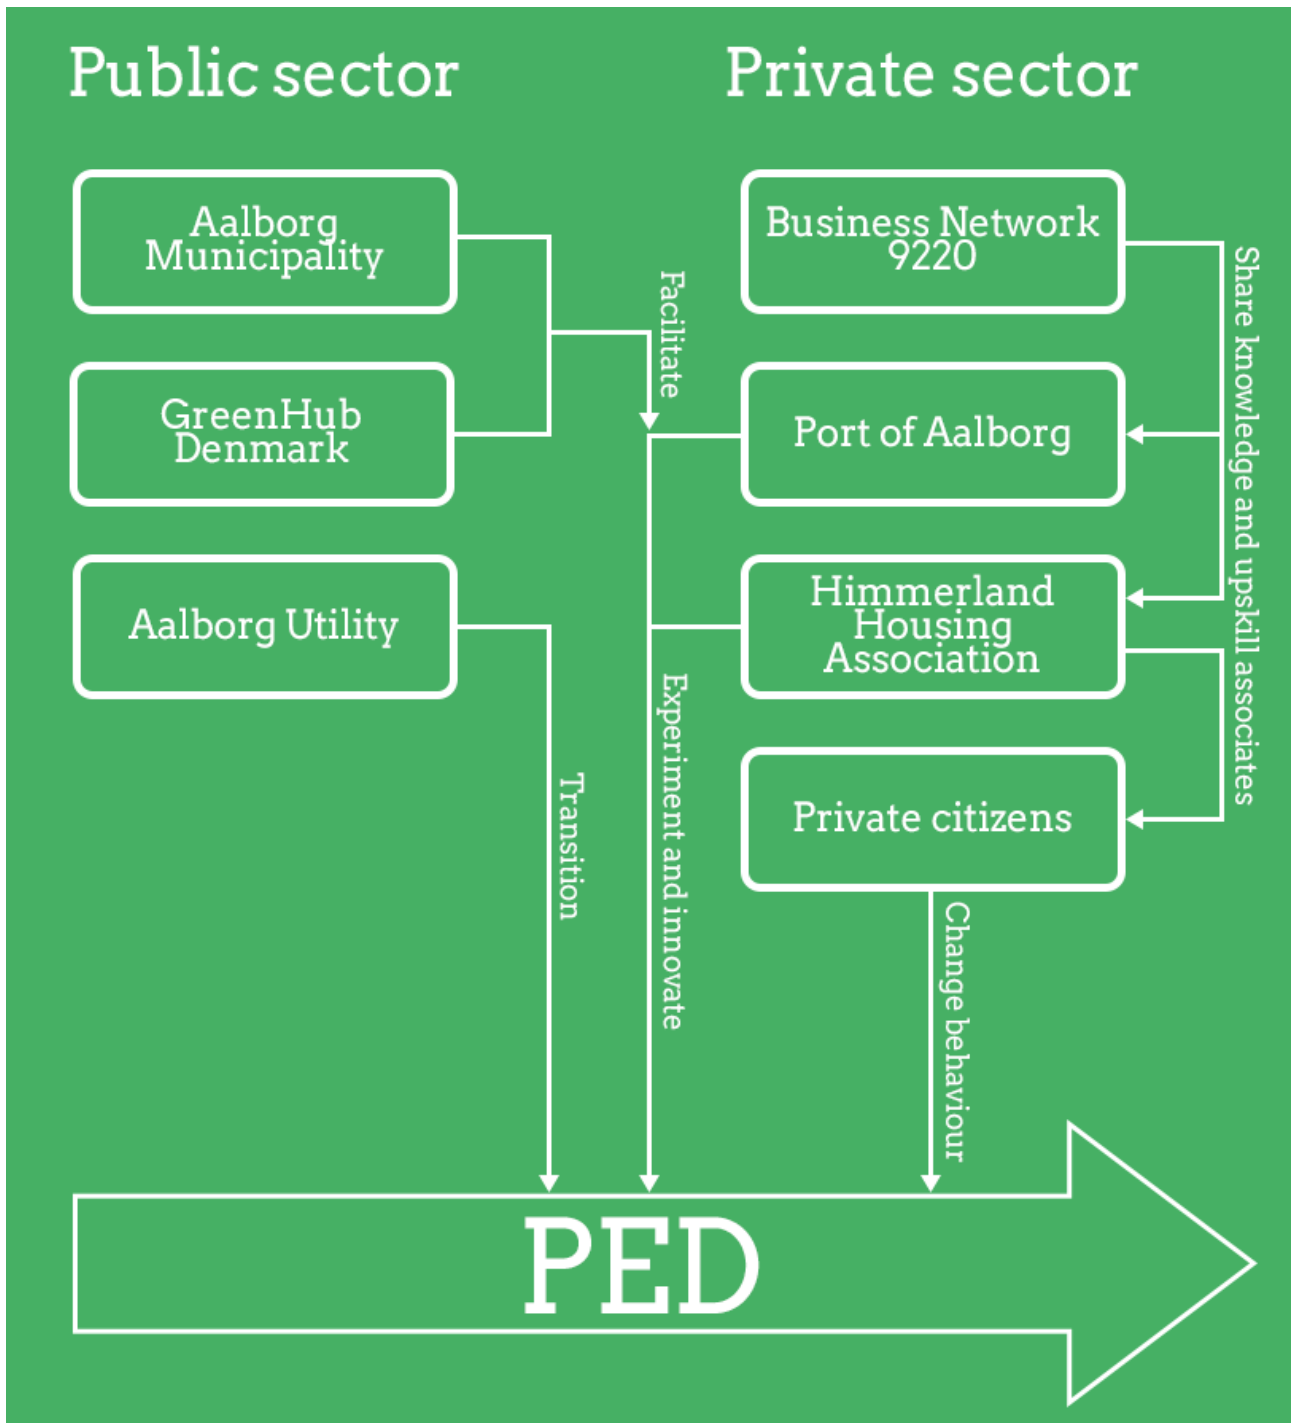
Public sector

Private sector

Aalborg Municipality

GreenHub Denmark

Aalborg Utility

Facilitate

Business Network 9220

Port of Aalborg

Himmerland Housing Association

Private citizens

Share knowledge and upskill associates

Transition

Experiment and innovate

Change behaviour

PED